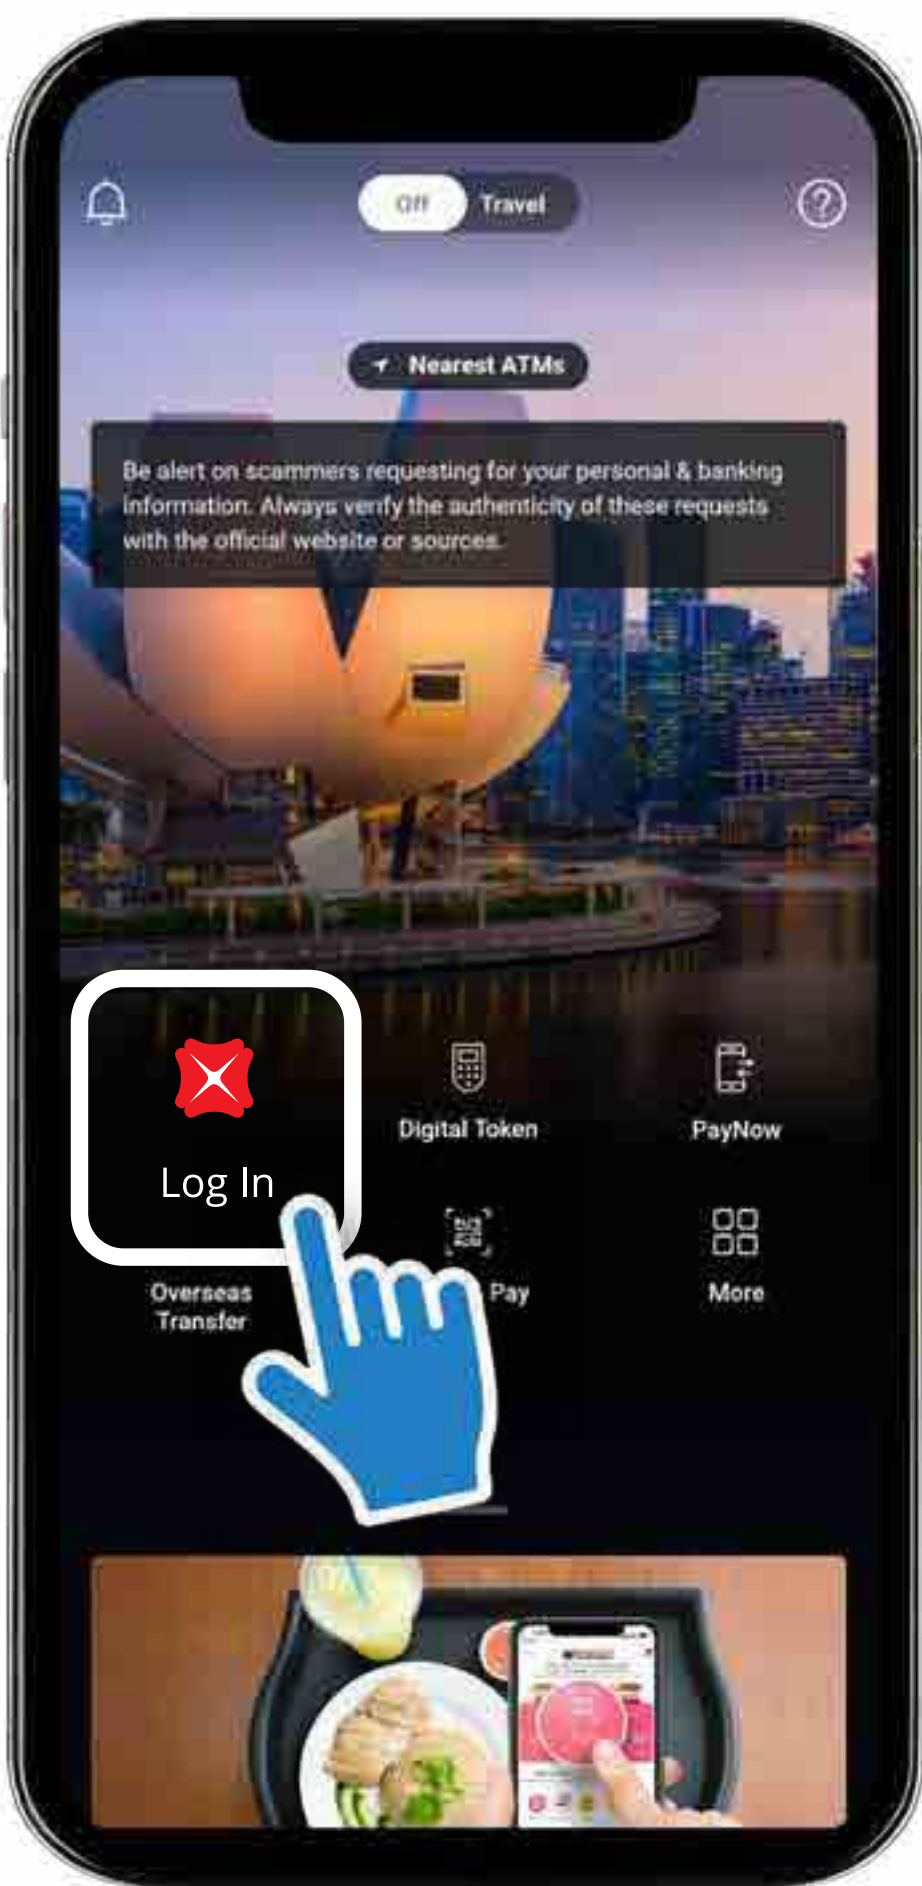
Off Travel

Nearest ATMs

Be alert on scammers requesting for your personal & banking information. Always verify the authenticity of these requests with the official website or sources.

Log In

Digital Token

PayNow

Overseas Transfer

Pay

More